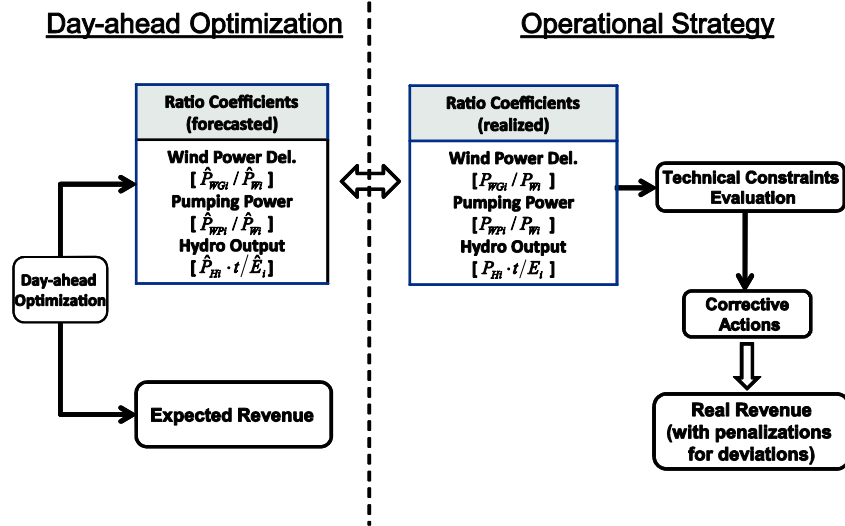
Day-ahead Optimization

Operational Strategy

Ratio Coefficients (forecasted)

Wind Power Del.
[ $\hat{P}_{WGi} / \hat{P}_{Wi}$ ]
Pumping Power
[ $\hat{P}_{WPi} / \hat{P}_{Wi}$ ]
Hydro Output
[ $\hat{P}_{Hi} \cdot t / \hat{E}_i$ ]

Day-ahead Optimization

Expected Revenue

Ratio Coefficients (realized)

Wind Power Del.
[ $P_{WGi} / P_{Wi}$ ]
Pumping Power
[ $P_{WPi} / P_{Wi}$ ]
Hydro Output
[ $P_{Hi} \cdot t / E_i$ ]

Technical Constraints Evaluation

Corrective Actions

Real Revenue (with penalizations for deviations)